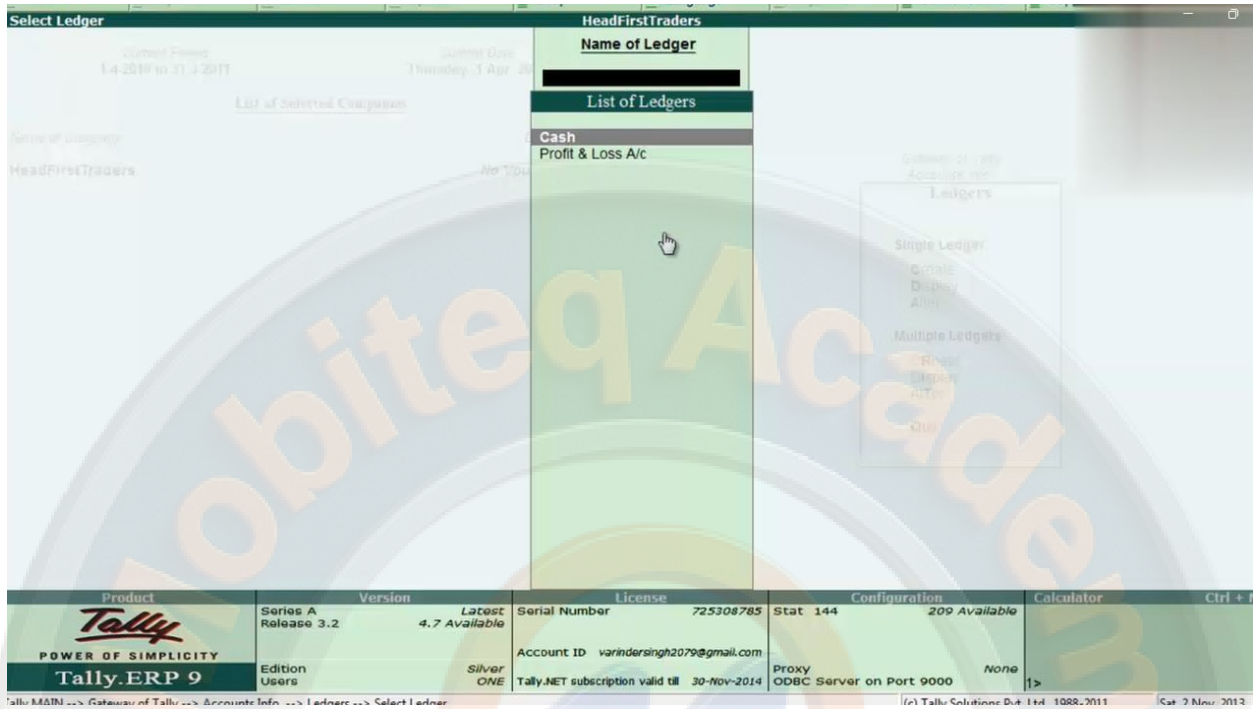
Select Ledger
HeadFirstTraders
Name of Ledger

Current Period
1-4-2010 to 31-3-2011
Current Date
Thursday, 1 Apr, 20

List of Selected Companies

Name of Company
HeadFirstTraders
No Vou

List of Ledgers
Cash
Profit & Loss A/c

Ledgers
Single Ledger
Create
Display
Alter
Multiple Ledgers
Create
Display
Alter
Quit

Mobiteq Academy

| Product | Version | | License | | Configuration | | Calculator | Ctrl + N |
|---|---|---|---|---|---|---|---|---|
| Tally POWER OF SIMPLICITY Tally.ERP 9 | Series A Release 3.2 | Latest 4.7 Available | Serial Number | 725308785 | Stat 144 | 209 Available | | |
| | | | Account ID varindersingh2079@gmail.com | | | | | |
| | Edition Users | Silver ONE | Tally.NET subscription valid till | 30-Nov-2014 | Proxy ODBC Server on Port 9000 | None | 1> | |

Tally MAIN --> Gateway of Tally --> Accounts Info. --> Ledgers --> Select Ledger
(c) Tally Solutions Pvt. Ltd., 1988-2011
Sat, 2 Nov, 2013